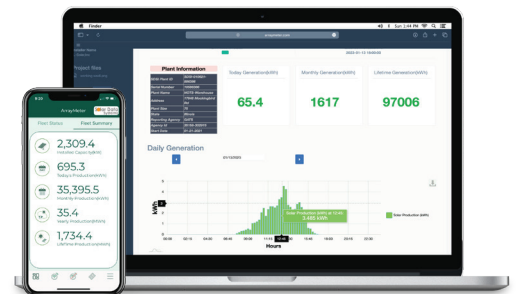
Finder

Project files

2022-01-13 16:00:00

Plant Information

Today Generation(kWh)
65.4

Monthly Generation(kWh)
1617

Lifetime Generation(kWh)
97006

Daily Generation

01/13/2022

kWh

Solar Production(kWh) at 12:00
3.480 kWh

Solar Production (kWh)

Hours

AmpMeter

Plant Status
Plant Summary

2,309.4
Installed Capacity(kW)

695.3
Today's Production(kWh)

35,395.5
Monthly Production(kWh)

35.4
Yearly Production(MWh)

1,734.4
Lifetime Production(MWh)